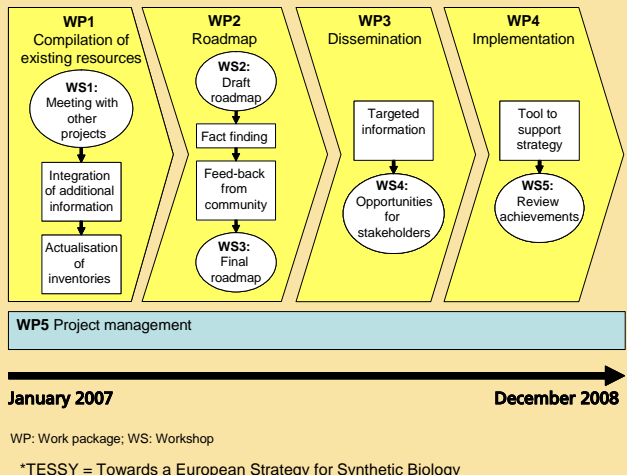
WP1
Compilation of existing resources

WS1:
Meeting with other projects

Integration of additional information

Actualisation of inventories

WP2
Roadmap

WS2:
Draft roadmap

Fact finding

Feed-back from community

WS3:
Final roadmap

WP3
Dissemination

Targeted information

WS4:
Opportunities for stakeholders

WP4
Implementation

Tool to support strategy

WS5:
Review achievements

WP5 Project management

January 2007

December 2008

WP: Work package; WS: Workshop

*TESSY = Towards a European Strategy for Synthetic Biology